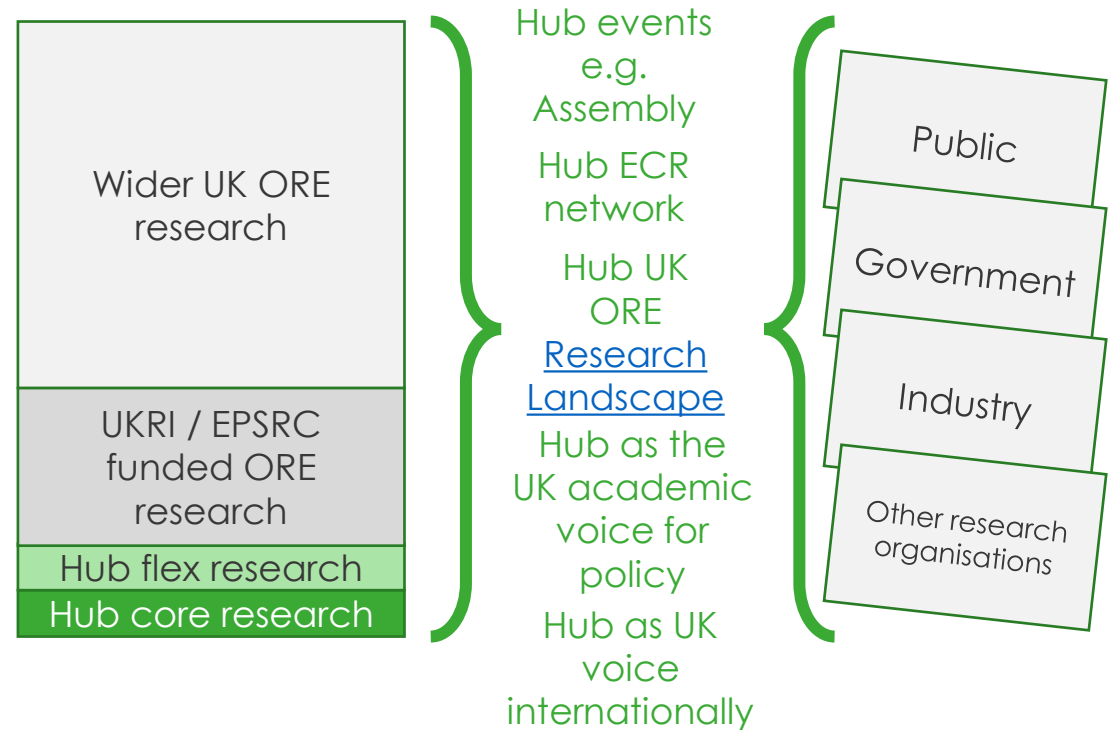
Wider UK ORE research

UKRI / EPSRC funded ORE research

Hub flex research

Hub core research

Hub events e.g. Assembly

Hub ECR network

Hub UK ORE Research Landscape

Hub as the UK academic voice for policy

Hub as UK voice internationally

Public

Government

Industry

Other research organisations